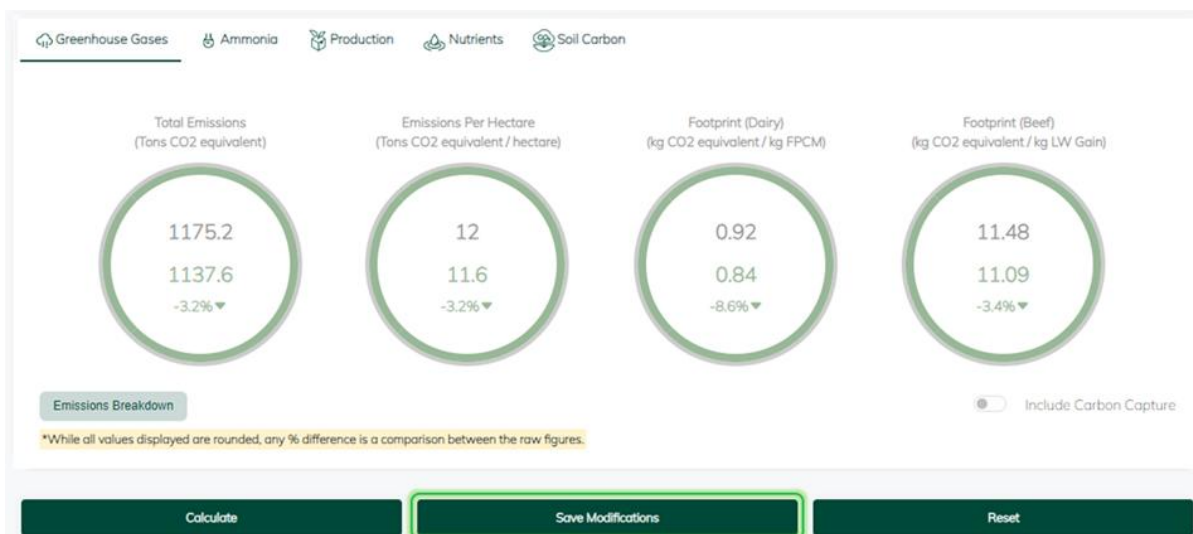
Greenhouse Gases Ammonia Production Nutrients Soil Carbon

Total Emissions
(Tons CO2 equivalent)

1175.2
1137.6
-3.2%▼

Emissions Per Hectare
(Tons CO2 equivalent / hectare)

12
11.6
-3.2%▼

Footprint (Dairy)
(kg CO2 equivalent / kg FPCM)

0.92
0.84
-8.6%▼

Footprint (Beef)
(kg CO2 equivalent / kg LW Gain)

11.48
11.09
-3.4%▼

Emissions Breakdown

Include Carbon Capture

*While all values displayed are rounded, any % difference is a comparison between the raw figures.

Calculate

Save Modifications

Reset